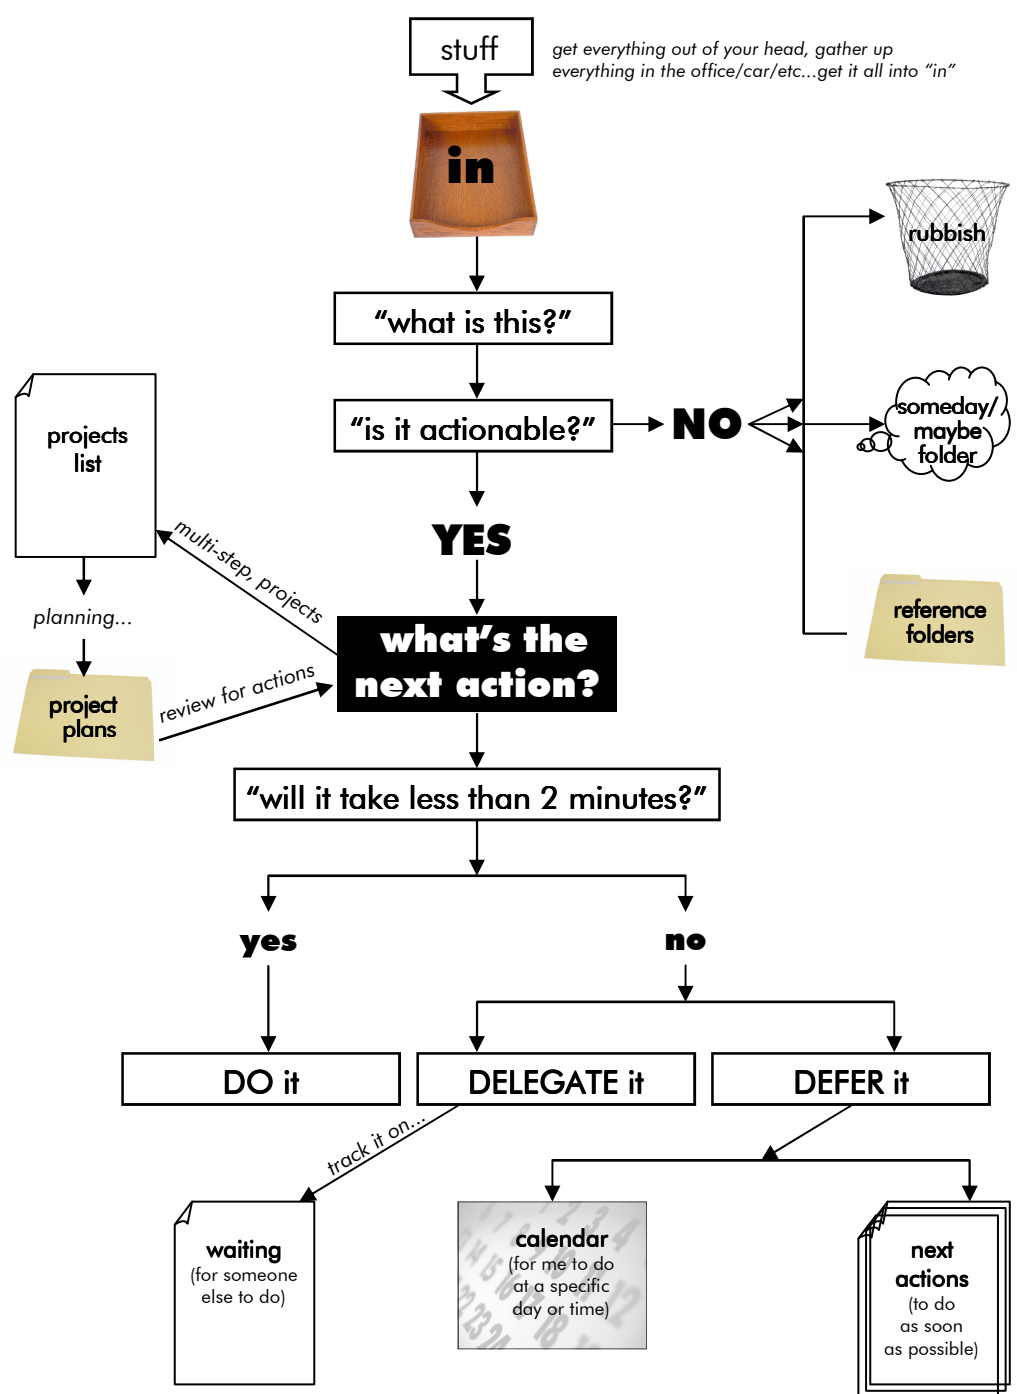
stuff

get everything out of your head, gather up everything in the office/car/etc...get it all into "in"

in

"what is this?"

"is it actionable?"

NO

rubbish

someday/ maybe folder

reference folders

YES

projects list

multi-step, projects

planning...

project plans

review for actions

what's the next action?

"will it take less than 2 minutes?"

yes

no

DO it

DELEGATE it

DEFER it

track it on...

waiting (for someone else to do)

calendar (for me to do at a specific day or time)

next actions (to do as soon as possible)